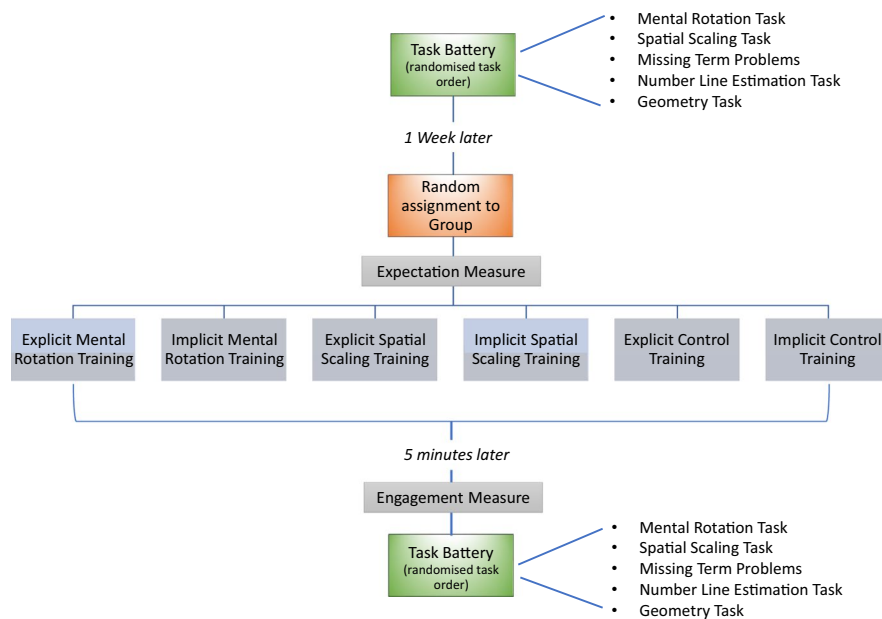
Task Battery
(randomised task order)

- Mental Rotation Task
- Spatial Scaling Task
- Missing Term Problems
- Number Line Estimation Task
- Geometry Task

1 Week later

Random assignment to Group

Expectation Measure

Explicit Mental Rotation Training

Implicit Mental Rotation Training

Explicit Spatial Scaling Training

Implicit Spatial Scaling Training

Explicit Control Training

Implicit Control Training

5 minutes later

Engagement Measure

Task Battery
(randomised task order)

- Mental Rotation Task
- Spatial Scaling Task
- Missing Term Problems
- Number Line Estimation Task
- Geometry Task